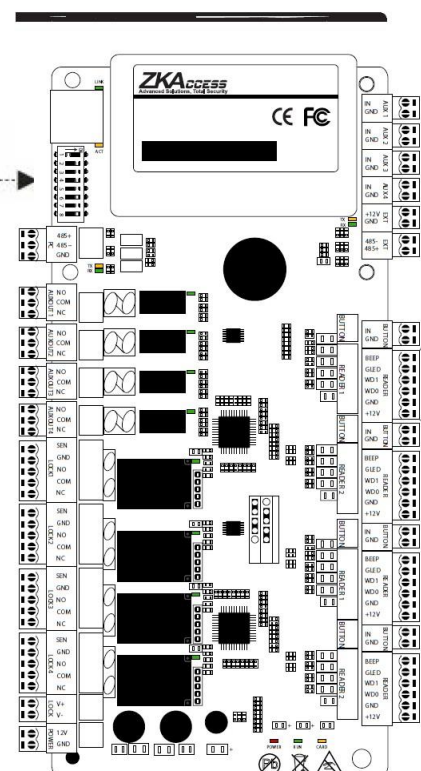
ZKAccess
Advanced Solutions, Total Security
CE FC
LINK
ACT
IN GND AUX 1
IN GND AUX 2
IN GND AUX 3
IN GND AUX4
+12V GND EXT
485- 485+ EXT
485+ PC 485- GND
TX RX
TX RX
NO COM NC AUXOUT1
NO COM NC AUXOUT2
NO COM NC AUXOUT3
NO COM NC AUXOUT4
SEN GND NO COM NC LOCK1
SEN GND NO COM NC LOCK2
SEN GND NO COM NC LOCK3
SEN GND NO COM NC LOCK4
V+ V- LOCK
12V GND POWER
BUTTON
READER 1
IN GND BUTTON
BEEP GLED WD1 WD0 GND +12V READER
BUTTON
READER 2
IN GND BUTTON
BEEP GLED WD1 WD0 GND +12V READER II
BUTTON
READER 1
IN GND BUTTON
BEEP GLED WD1 WD0 GND +12V READER
BUTTON
READER 2
IN GND BUTTON
BEEP GLED WD1 WD0 GND +12V READER
POWER RUN CARD